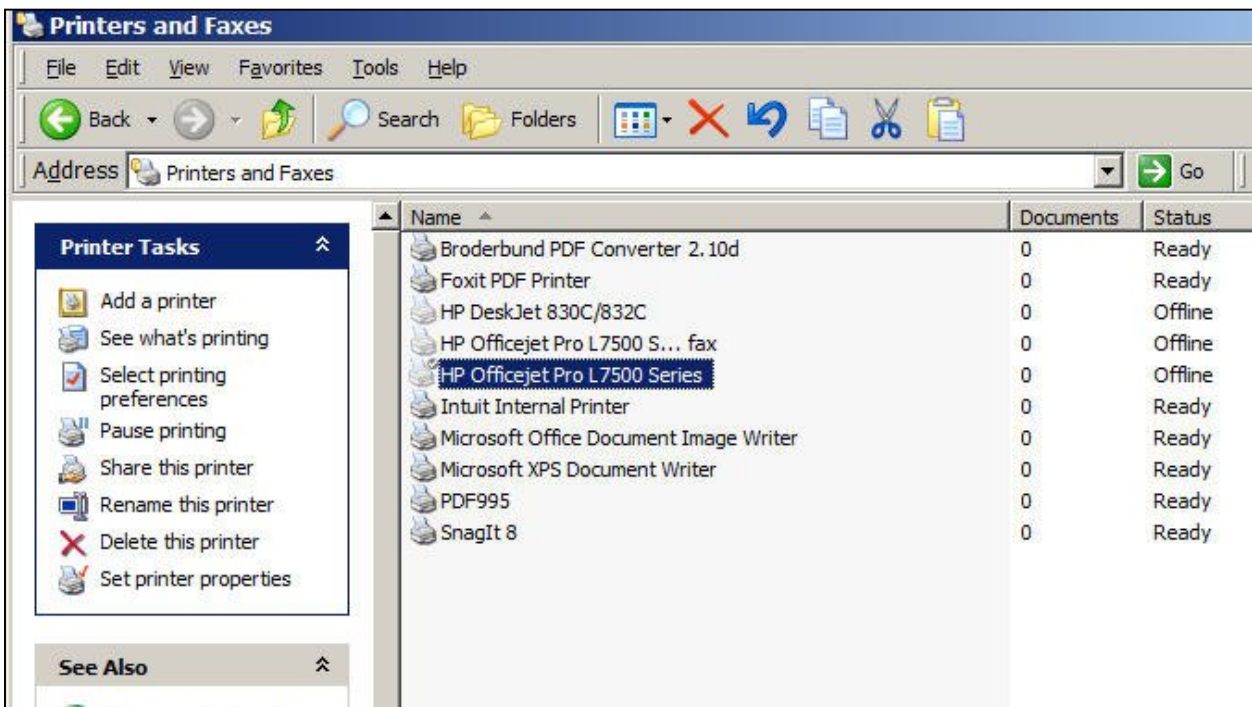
Printers and Faxes

File Edit View Favorites Tools Help

Back Search Folders

Address Printers and Faxes Go

Printer Tasks

Add a printer
See what's printing
Select printing preferences
Pause printing
Share this printer
Rename this printer
Delete this printer
Set printer properties

See Also

| Name | Documents | Status |
|---|---|---|
| Broderbund PDF Converter 2.10d | 0 | Ready |
| Foxit PDF Printer | 0 | Ready |
| HP DeskJet 830C/832C | 0 | Offline |
| HP Officejet Pro L7500 S... fax | 0 | Offline |
| HP Officejet Pro L7500 Series | 0 | Offline |
| Intuit Internal Printer | 0 | Ready |
| Microsoft Office Document Image Writer | 0 | Ready |
| Microsoft XPS Document Writer | 0 | Ready |
| PDF995 | 0 | Ready |
| SnagIt 8 | 0 | Ready |